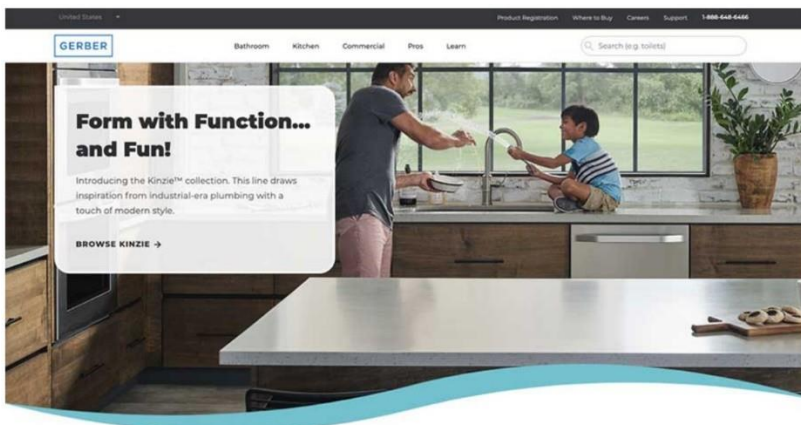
United States

Product Registration Where to Buy Careers Support 1-888-648-6466

GERBER

Bathroom Kitchen Commercial Pros Learn

Search (e.g. toilets)

Form with Function... and Fun!

Introducing the Kinzie™ collection. This line draws inspiration from industrial-era plumbing with a touch of modern style.

BROWSE KINZIE →